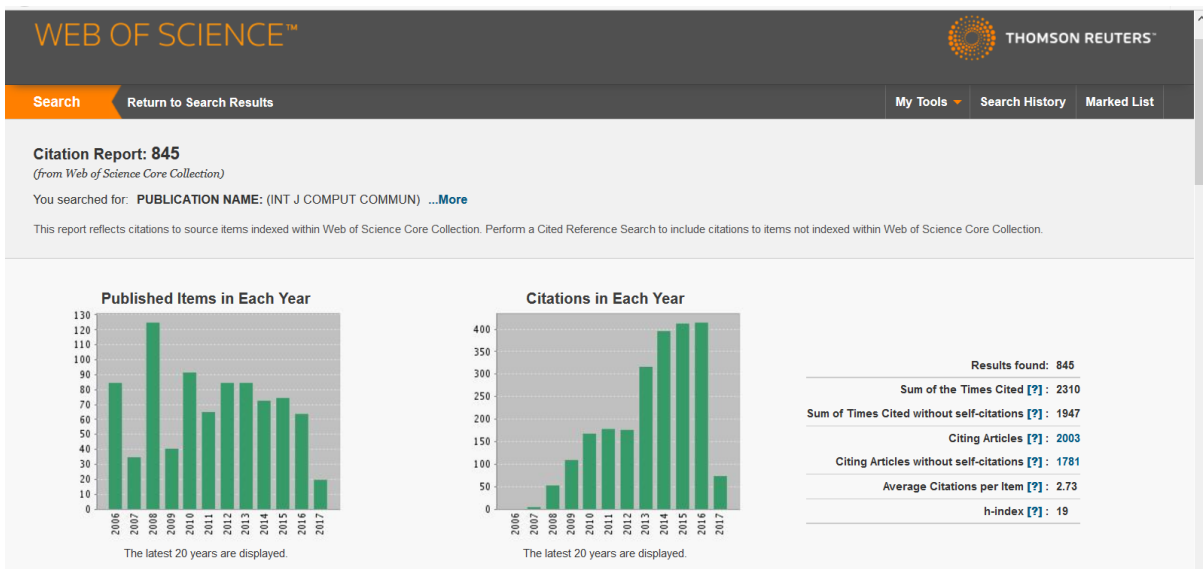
WEB OF SCIENCE™

THOMSON REUTERS™

Search

Return to Search Results

My Tools

Search History

Marked List

Citation Report: 845
(from Web of Science Core Collection)

You searched for: PUBLICATION NAME: (INT J COMPUT COMMUN) ...More

This report reflects citations to source items indexed within Web of Science Core Collection. Perform a Cited Reference Search to include citations to items not indexed within Web of Science Core Collection.

Published Items in Each Year

130
120
110
100
90
80
70
60
50
40
30
20
10
0

2006 2007 2008 2009 2010 2011 2012 2013 2014 2015 2016 2017

The latest 20 years are displayed.

Citations in Each Year

400
350
300
250
200
150
100
50
0

2006 2007 2008 2009 2010 2011 2012 2013 2014 2015 2016 2017

The latest 20 years are displayed.

Results found: 845
Sum of the Times Cited [?] : 2310
Sum of Times Cited without self-citations [?] : 1947
Citing Articles [?] : 2003
Citing Articles without self-citations [?] : 1781
Average Citations per Item [?] : 2.73
h-index [?] : 19